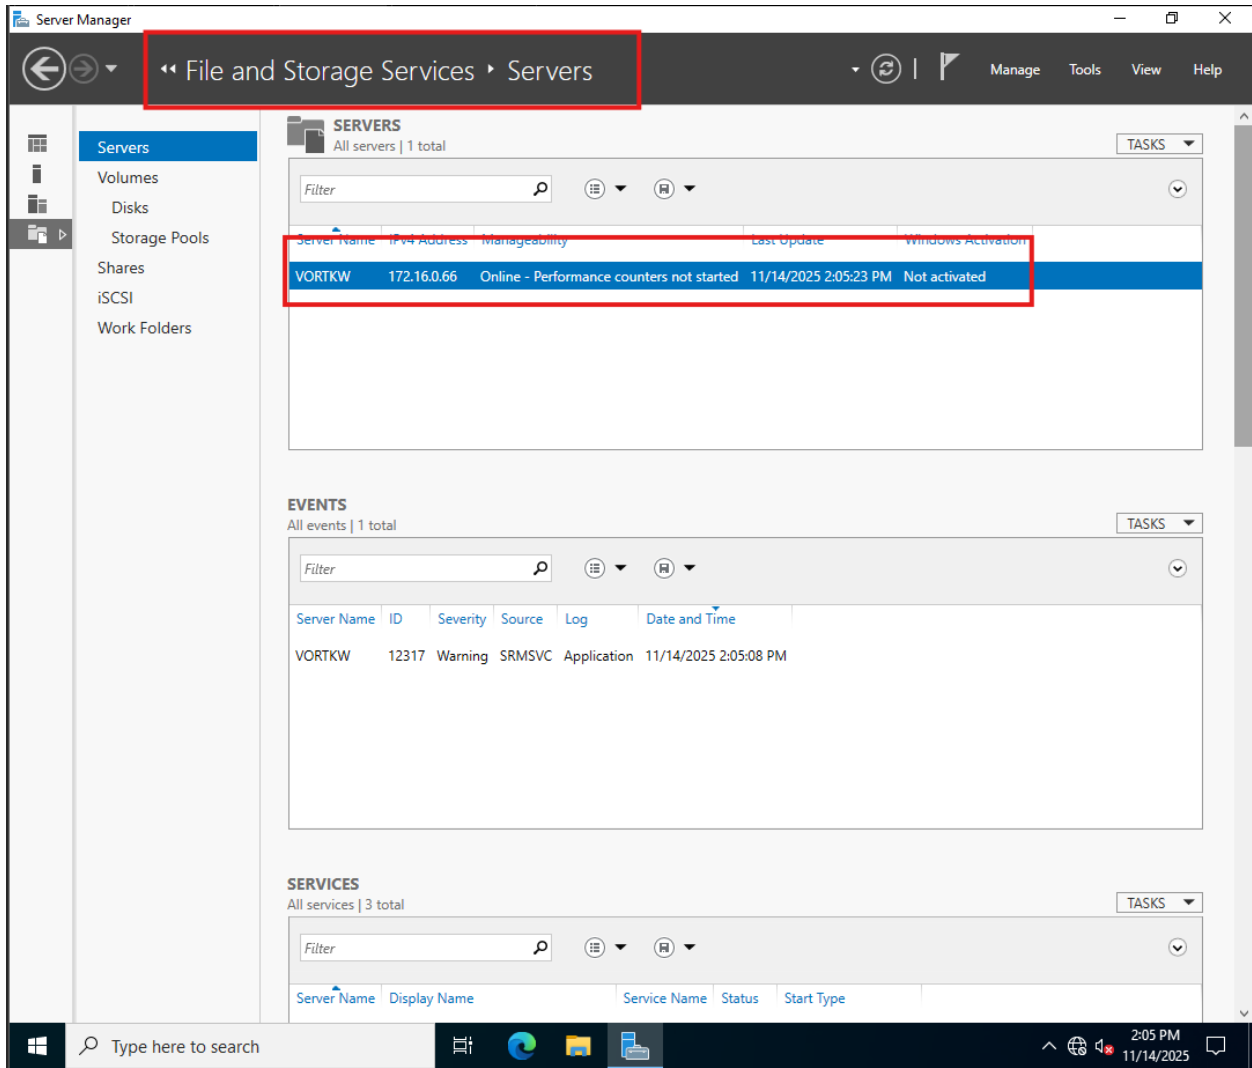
Server Manager

File and Storage Services ‣ Servers

Manage Tools View Help

Servers
Volumes
Disks
Storage Pools
Shares
iSCSI
Work Folders

SERVERS
All servers | 1 total

TASKS

Filter

| Server Name | IPv4 Address | Manageability | Last Update | Windows Activation |
|---|---|---|---|---|
| VORTKW | 172.16.0.66 | Online - Performance counters not started | 11/14/2025 2:05:23 PM | Not activated |

EVENTS
All events | 1 total

TASKS

Filter

| Server Name | ID | Severity | Source | Log | Date and Time |
|---|---|---|---|---|---|
| VORTKW | 12317 | Warning | SRMSVC | Application | 11/14/2025 2:05:08 PM |

SERVICES
All services | 3 total

TASKS

Filter

| Server Name | Display Name | Service Name | Status | Start Type |
|---|---|---|---|---|

Type here to search

2:05 PM
11/14/2025